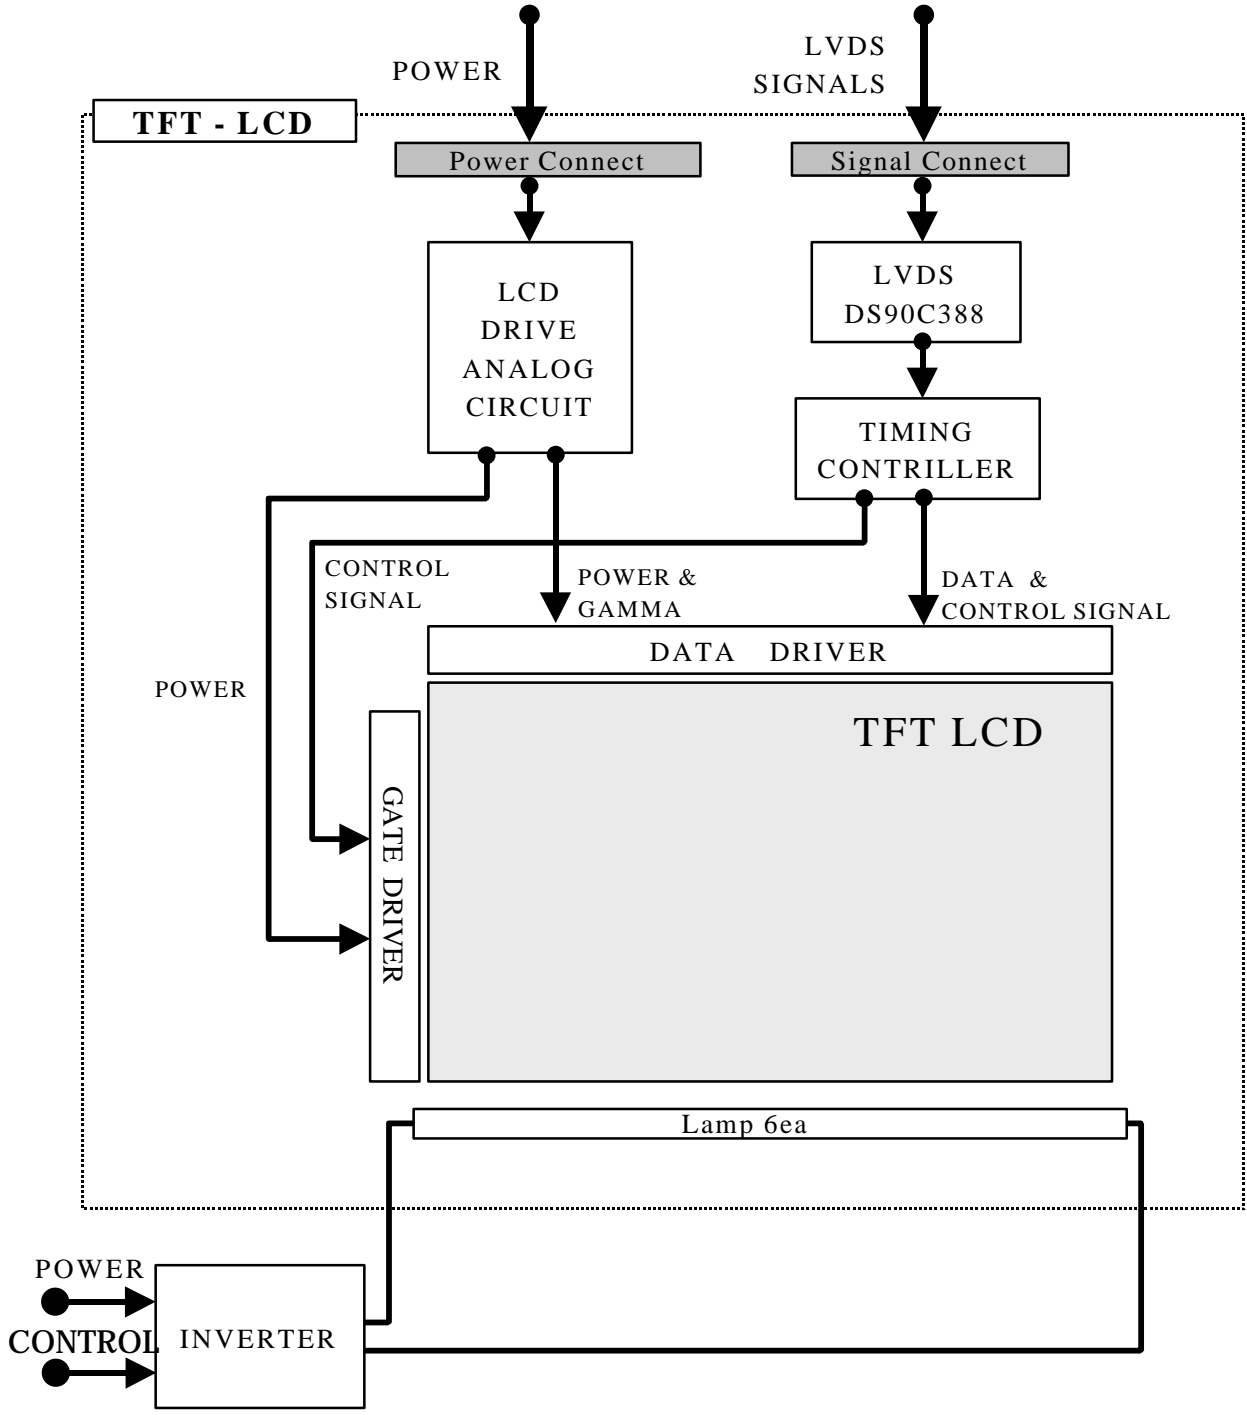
POWER

LVDS SIGNALS

TFT - LCD

Power Connect

Signal Connect

LCD DRIVE ANALOG CIRCUIT

LVDS DS90C388

TIMING CONTRILLER

CONTROL SIGNAL

POWER & GAMMA

DATA & CONTROL SIGNAL

DATA DRIVER

POWER

TFT LCD

GATE DRIVER

Lamp 6ea

POWER

CONTROL

INVERTER